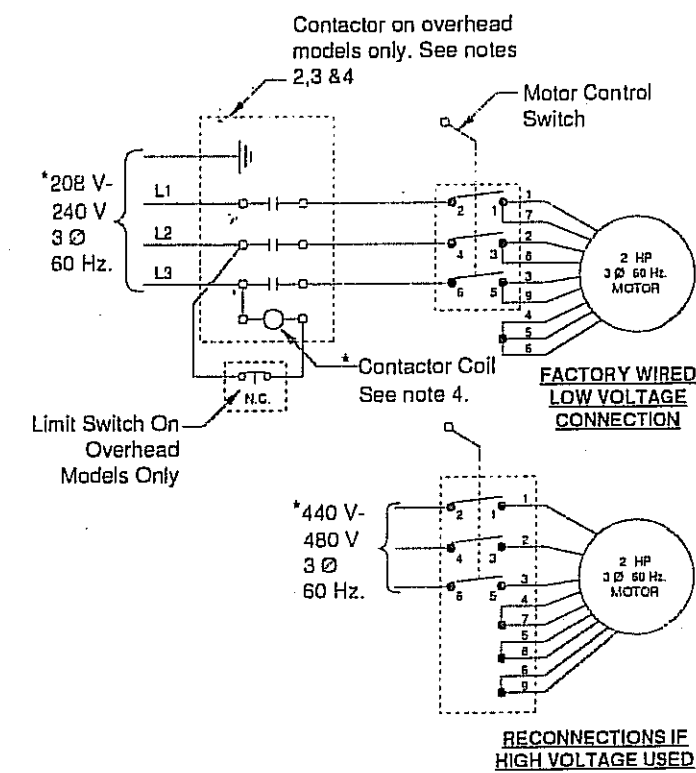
Contactor on overhead models only. See notes 2,3 &4

Motor Control Switch

*208 V-
240 V
3 Ø
60 Hz.

L1
L2
L3

2
1
1
7
4
3
2
8
6
5
3
9
4
5
6

2 HP
3 Ø 60 Hz.
MOTOR

*Contactor Coil
See note 4.

N.C.

Limit Switch On Overhead Models Only

FACTORY WIRED
LOW VOLTAGE
CONNECTION

*440 V-
480 V
3 Ø
60 Hz.

2
1
1
4
3
2
6
5
3
4
7
5
8
6
9

2 HP
3 Ø 60 Hz.
MOTOR

RECONNECTIONS IF
HIGH VOLTAGE USED